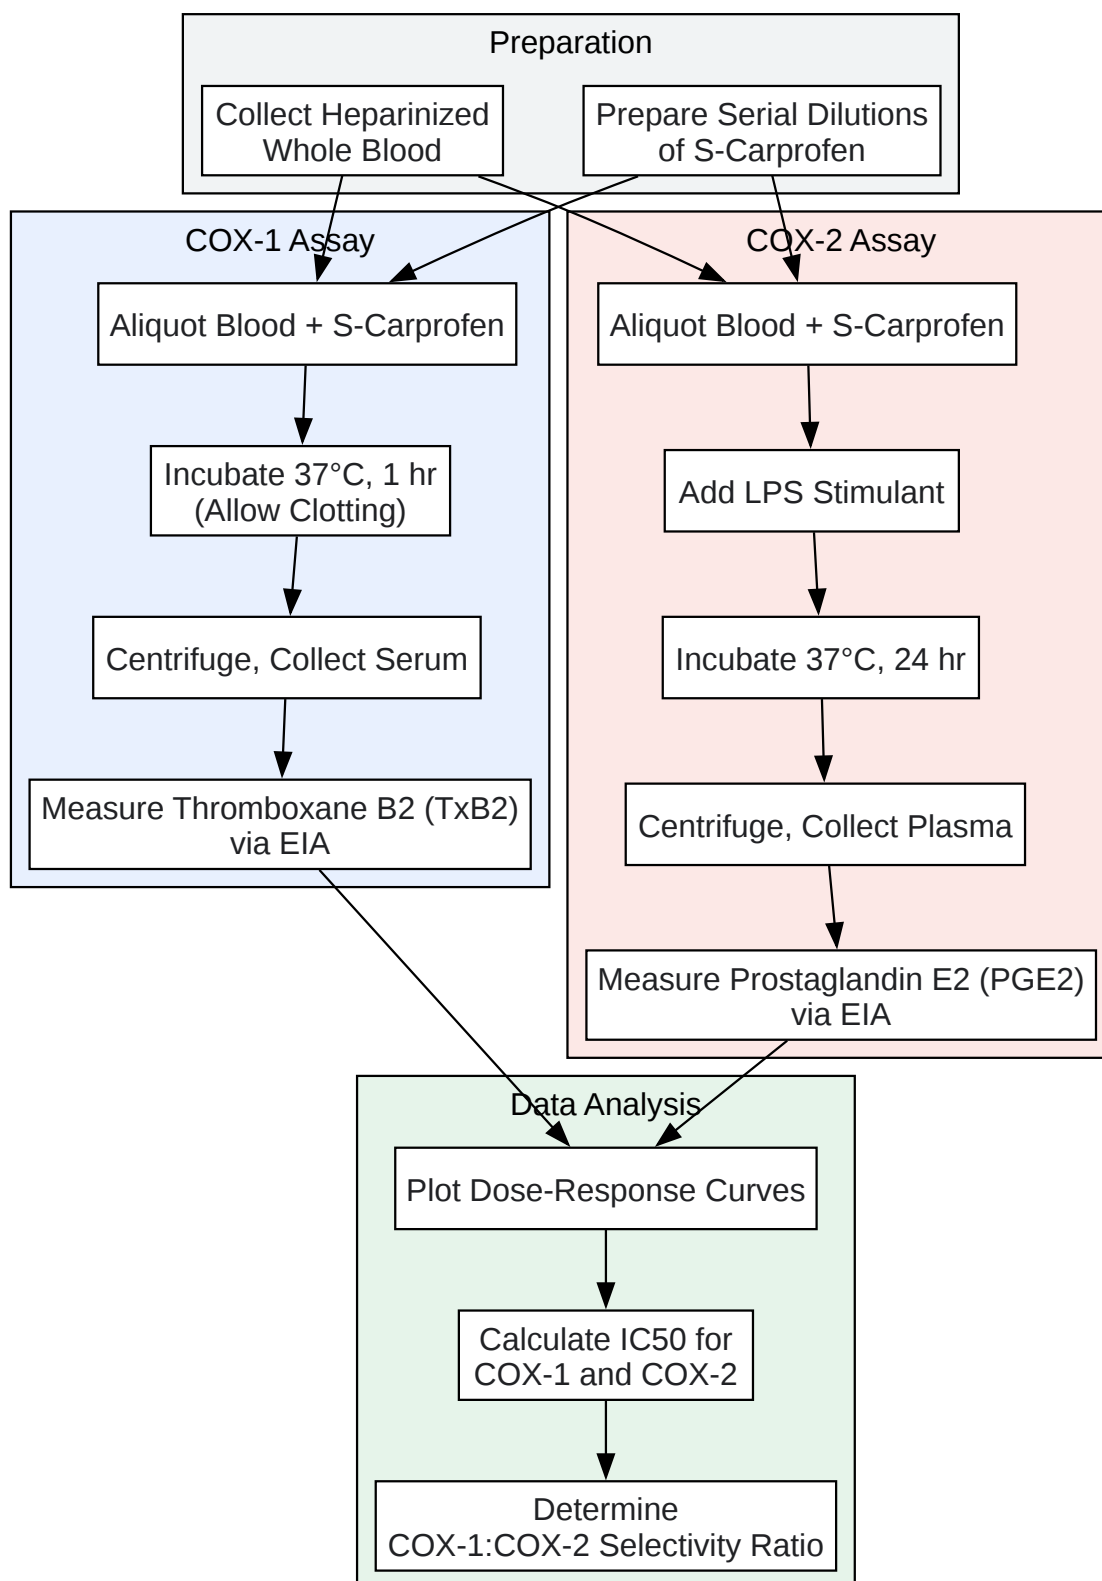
Preparation

Collect Heparinized Whole Blood

Prepare Serial Dilutions of S-Carprofen

COX-1 Assay

Aliquot Blood + S-Carprofen

Incubate 37°C, 1 hr (Allow Clotting)

Centrifuge, Collect Serum

Measure Thromboxane B2 (TxB2) via EIA

COX-2 Assay

Aliquot Blood + S-Carprofen

Add LPS Stimulant

Incubate 37°C, 24 hr

Centrifuge, Collect Plasma

Measure Prostaglandin E2 (PGE2) via EIA

Data Analysis

Plot Dose-Response Curves

Calculate IC50 for COX-1 and COX-2

Determine COX-1:COX-2 Selectivity Ratio